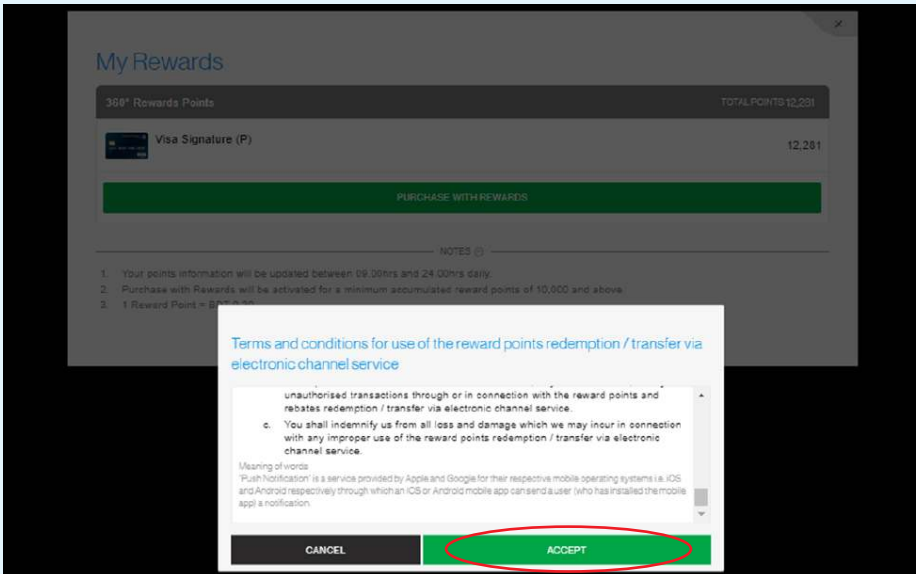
×

My Rewards

360° Rewards Points

TOTAL POINTS 12,281

Visa Signature (P)

12,281

PURCHASE WITH REWARDS

NOTES

1. Your points information will be updated between 09.00hrs and 24.00hrs daily.
2. Purchase with Rewards will be activated for a minimum accumulated reward points of 10,000 and above.
3. 1 Reward Point = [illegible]

Terms and conditions for use of the reward points redemption / transfer via electronic channel service

unauthorised transactions through or in connection with the reward points and rebates redemption / transfer via electronic channel service.

c. You shall indemnify us from all loss and damage which we may incur in connection with any improper use of the reward points redemption / transfer via electronic channel service.

Meaning of words
"Push Notification" is a service provided by Apple and Google for their respective mobile operating systems i.e. iOS and Android respectively through which an iOS or Android mobile app can send a user (who has installed the mobile app) a notification.

CANCEL

ACCEPT